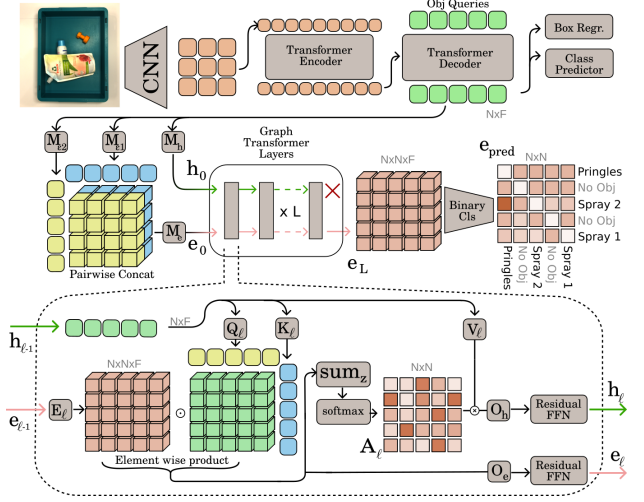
Obj Queries

CNN

Transformer Encoder

Transformer Decoder

Box Regr.

Class Predictor

NxF

$M_{\varepsilon 2}$

$M_{\varepsilon 1}$

$M_h$

Graph Transformer Layers

$h_0$

x L

NxNxF

$e_{pred}$

NxN

Pringles

No Obj

Spray 2

No Obj

Spray 1

Pringles

No Obj

Spray 2

No Obj

Spray 1

Binary Cls

$M_e$

$e_0$

Pairwise Concat

$e_L$

$h_{\ell\text{-}1}$

NxF

$Q_\ell$

$K_\ell$

$V_\ell$

NxNxF

$sum_z$

NxN

$e_{\ell\text{-}1}$

$E_\ell$

$\odot$

softmax

$\otimes$

$O_h$

Residual FFN

$h_\ell$

$A_\ell$

Element wise product

$O_e$

Residual FFN

$e_\ell$